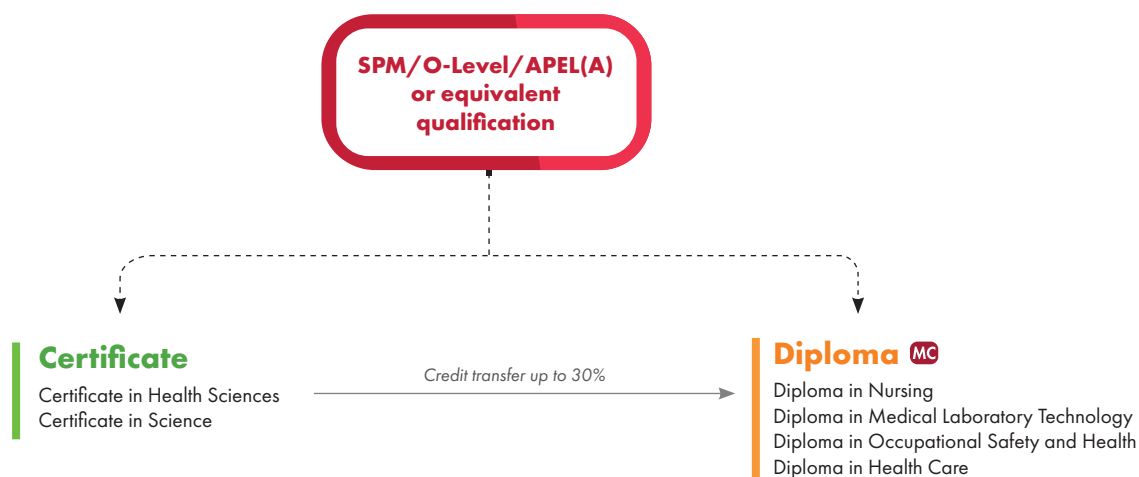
SPM/O-Level/APEL(A) or equivalent qualification

Certificate
Certificate in Health Sciences
Certificate in Science

Credit transfer up to 30%

Diploma MC
Diploma in Nursing
Diploma in Medical Laboratory Technology
Diploma in Occupational Safety and Health
Diploma in Health Care